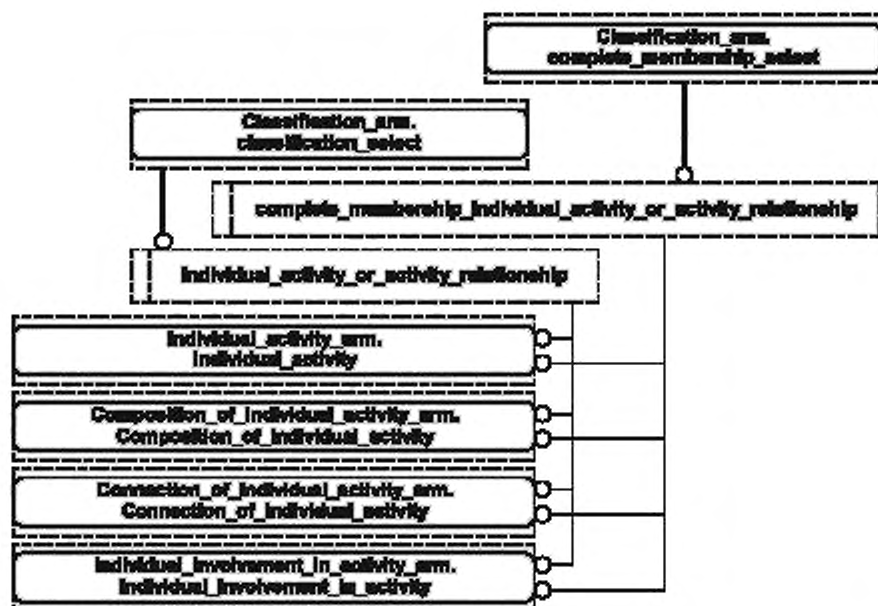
Classification_arm.
complete_membership_select

Classification_arm.
classification_select

complete_membership_individual_activity_or_activity_relationship

individual_activity_or_activity_relationship

Individual_activity_arm.
Individual_activity

Composition_of_individual_activity_arm.
Composition_of_individual_activity

Connection_of_individual_activity_arm.
Connection_of_individual_activity

Individual_involvement_in_activity_arm.
Individual_involvement_in_activity